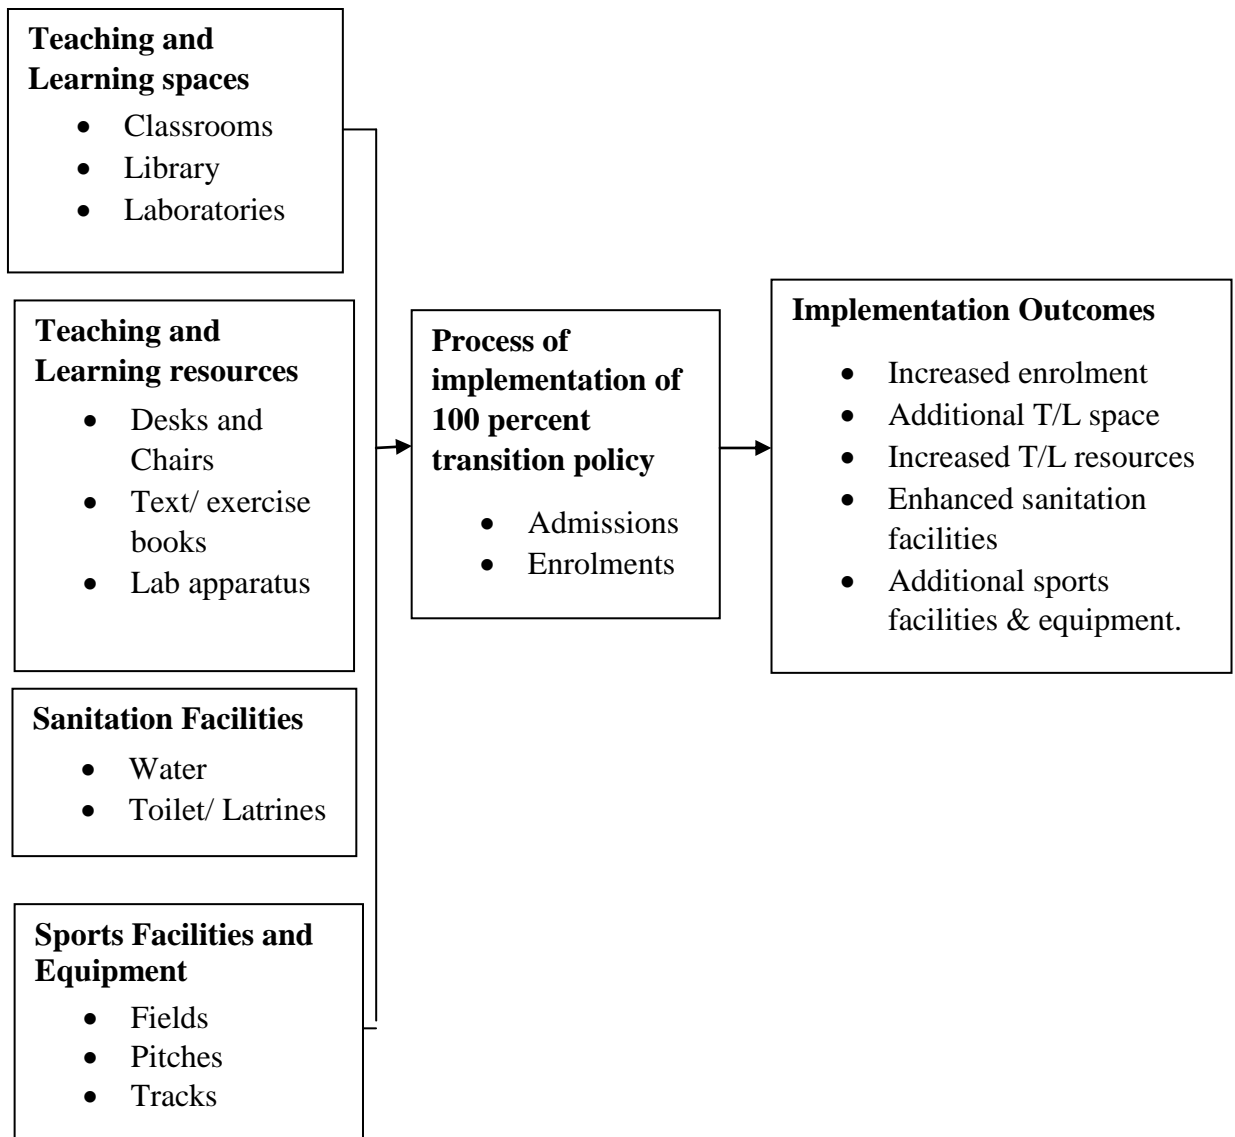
**Teaching and Learning spaces**
- Classrooms
- Library
- Laboratories

**Teaching and Learning resources**
- Desks and Chairs
- Text/ exercise books
- Lab apparatus

**Sanitation Facilities**
- Water
- Toilet/ Latrines

**Sports Facilities and Equipment**
- Fields
- Pitches
- Tracks

**Process of implementation of 100 percent transition policy**
- Admissions
- Enrolments

**Implementation Outcomes**
- Increased enrolment
- Additional T/L space
- Increased T/L resources
- Enhanced sanitation facilities
- Additional sports facilities & equipment.